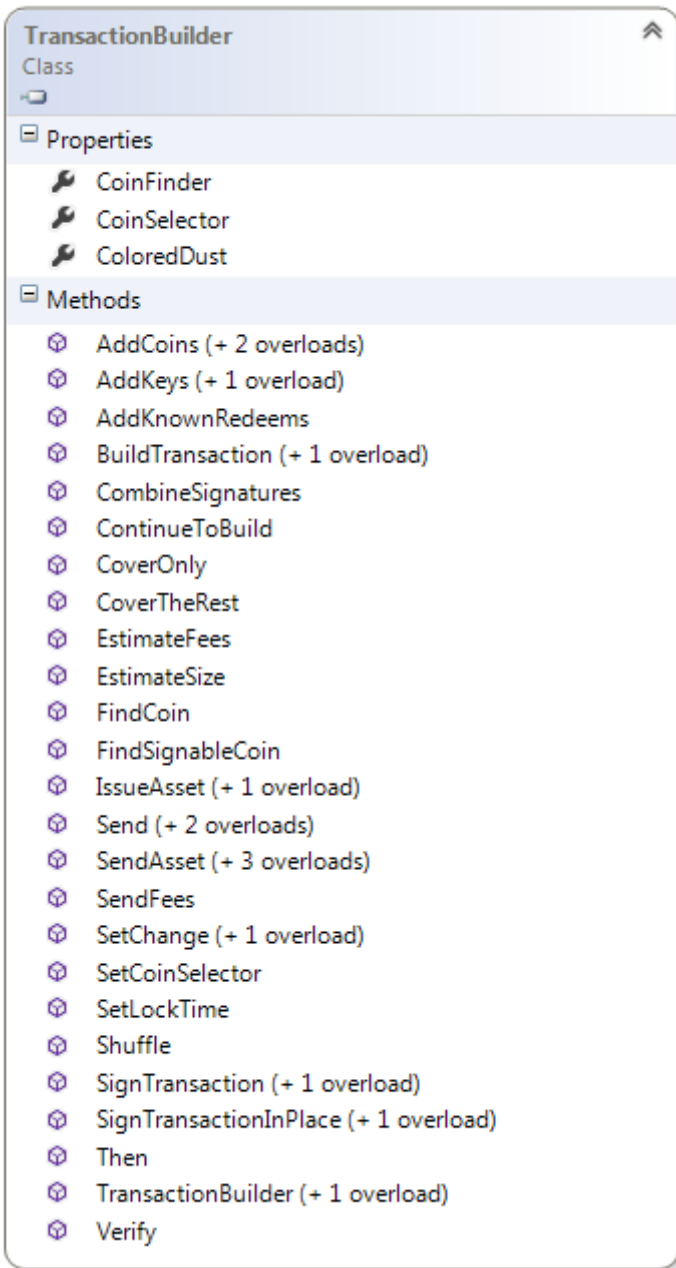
TransactionBuilder
Class

Properties

CoinFinder
CoinSelector
ColoredDust

Methods

AddCoins (+ 2 overloads)
AddKeys (+ 1 overload)
AddKnownRedeems
BuildTransaction (+ 1 overload)
CombineSignatures
ContinueToBuild
CoverOnly
CoverTheRest
EstimateFees
EstimateSize
FindCoin
FindSignableCoin
IssueAsset (+ 1 overload)
Send (+ 2 overloads)
SendAsset (+ 3 overloads)
SendFees
SetChange (+ 1 overload)
SetCoinSelector
SetLockTime
Shuffle
SignTransaction (+ 1 overload)
SignTransactionInPlace (+ 1 overload)
Then
TransactionBuilder (+ 1 overload)
Verify